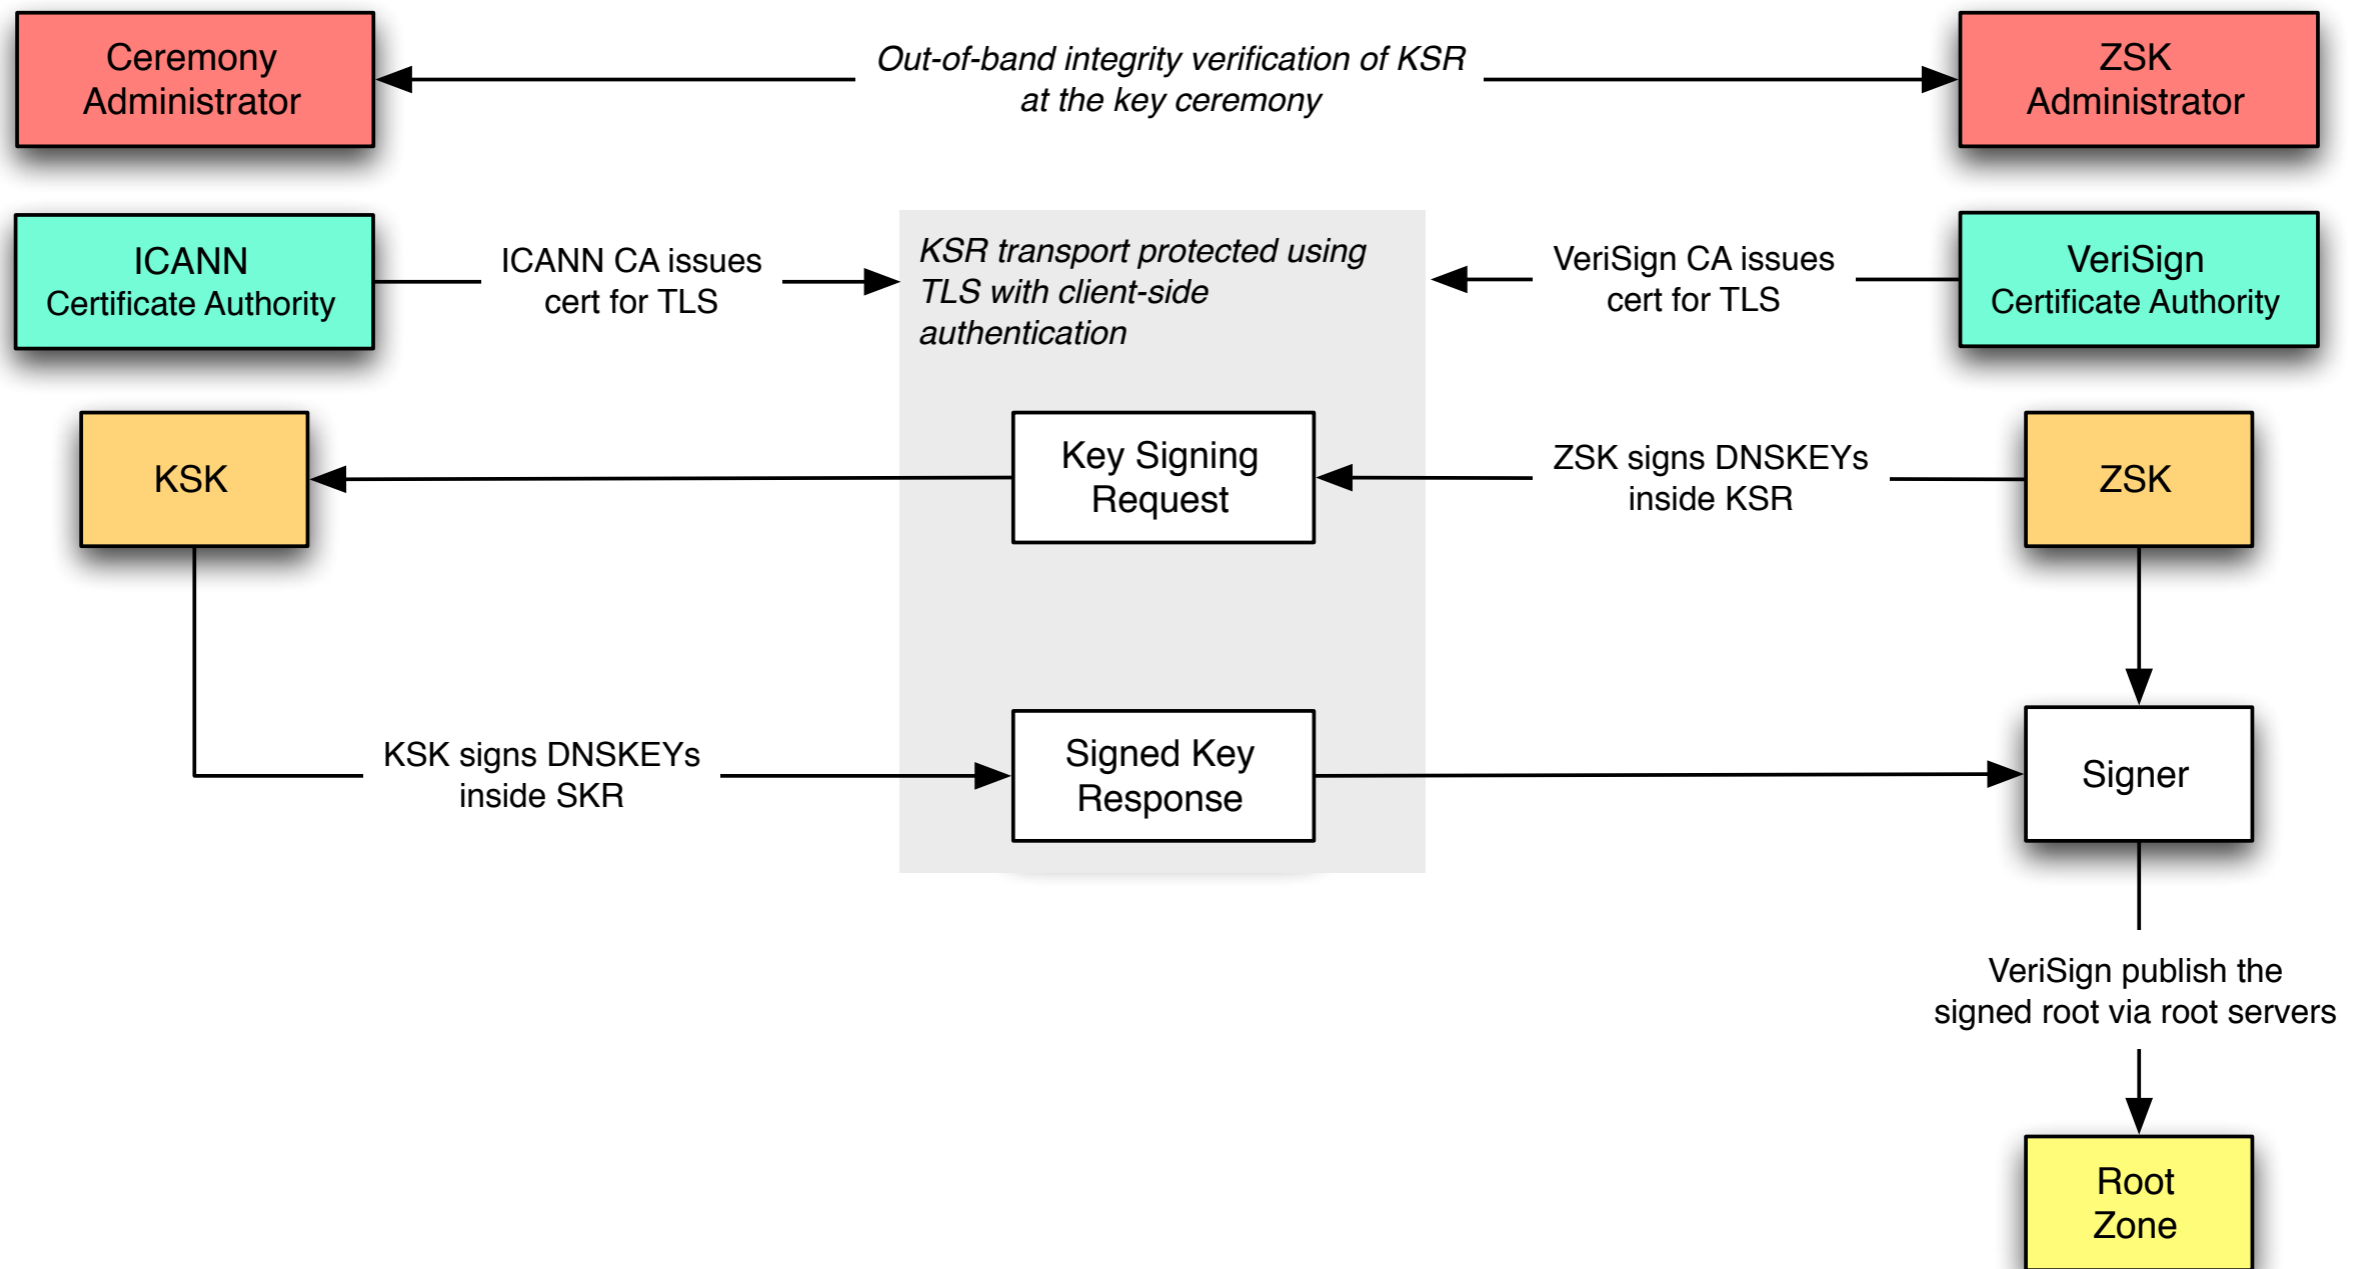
Ceremony Administrator

Out-of-band integrity verification of KSR at the key ceremony

ZSK Administrator

ICANN Certificate Authority

ICANN CA issues cert for TLS

KSR transport protected using TLS with client-side authentication

VeriSign CA issues cert for TLS

VeriSign Certificate Authority

KSK

Key Signing Request

ZSK signs DNSKEYs inside KSR

ZSK

KSK signs DNSKEYs inside SKR

Signed Key Response

Signer

VeriSign publish the signed root via root servers

Root Zone